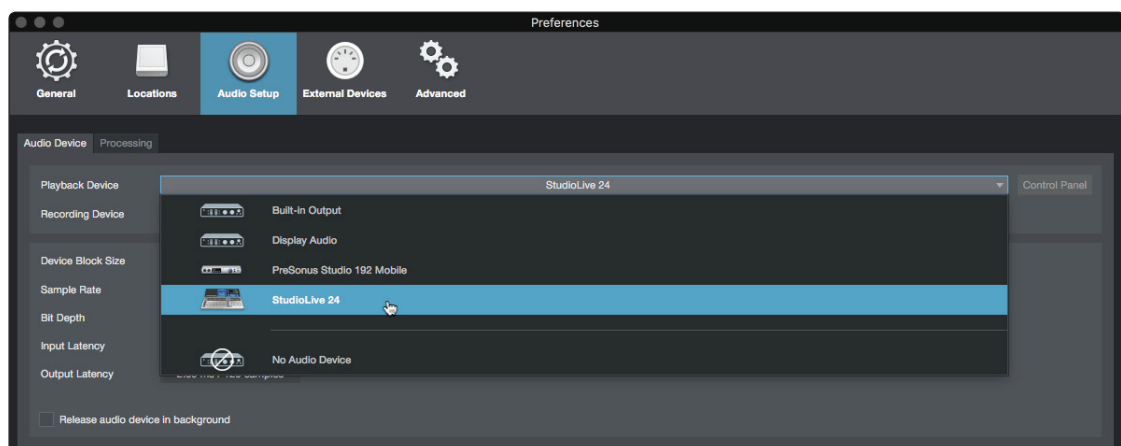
Preferences

General
Locations
Audio Setup
External Devices
Advanced

Audio Device
Processing

Playback Device
StudioLive 24
Control Panel
Recording Device

Built-in Output
Display Audio
PreSonus Studio 192 Mobile
StudioLive 24
No Audio Device

Device Block Size
Sample Rate
Bit Depth
Input Latency
Output Latency
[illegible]

Release audio device in background